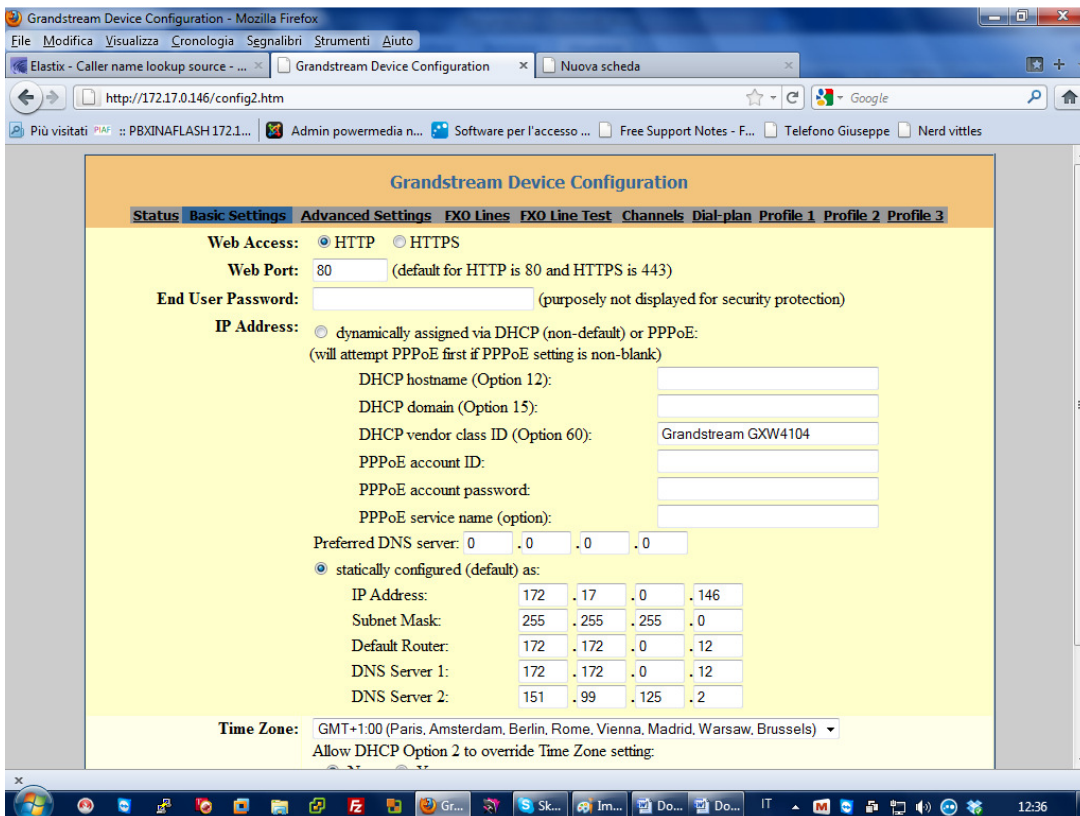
Grandstream Device Configuration - Mozilla Firefox

File Modifica Visualizza Cronologia Segnalibri Strumenti Aiuto

Elastix - Caller name lookup source - ... × Grandstream Device Configuration × Nuova scheda ×

http://172.17.0.146/config2.htm

Google

Più visitati PIAF :: PBXINAFLASH 172.1... Admin powermedia n... Software per l'accesso ... Free Support Notes - F... Telefono Giuseppe Nerd vittles

Grandstream Device Configuration

Status Basic Settings Advanced Settings FXO Lines FXO Line Test Channels Dial-plan Profile 1 Profile 2 Profile 3

Web Access: HTTP HTTPS

Web Port: 80 (default for HTTP is 80 and HTTPS is 443)

End User Password: (purposely not displayed for security protection)

IP Address: dynamically assigned via DHCP (non-default) or PPPoE: (will attempt PPPoE first if PPPoE setting is non-blank)

DHCP hostname (Option 12):

DHCP domain (Option 15):

DHCP vendor class ID (Option 60): Grandstream GXW4104

PPPoE account ID:

PPPoE account password:

PPPoE service name (option):

Preferred DNS server: 0 . 0 . 0 . 0

statically configured (default) as:

| | | | | |
|---|---|---|---|---|
| IP Address: | 172 | 17 | 0 | 146 |
| Subnet Mask: | 255 | 255 | 255 | 0 |
| Default Router: | 172 | 172 | 0 | 12 |
| DNS Server 1: | 172 | 172 | 0 | 12 |
| DNS Server 2: | 151 | 99 | 125 | 2 |

Time Zone: GMT+1:00 (Paris, Amsterdam, Berlin, Rome, Vienna, Madrid, Warsaw, Brussels)

Allow DHCP Option 2 to override Time Zone setting:

Gr... Sk... Im... Do... Do... IT 12:36